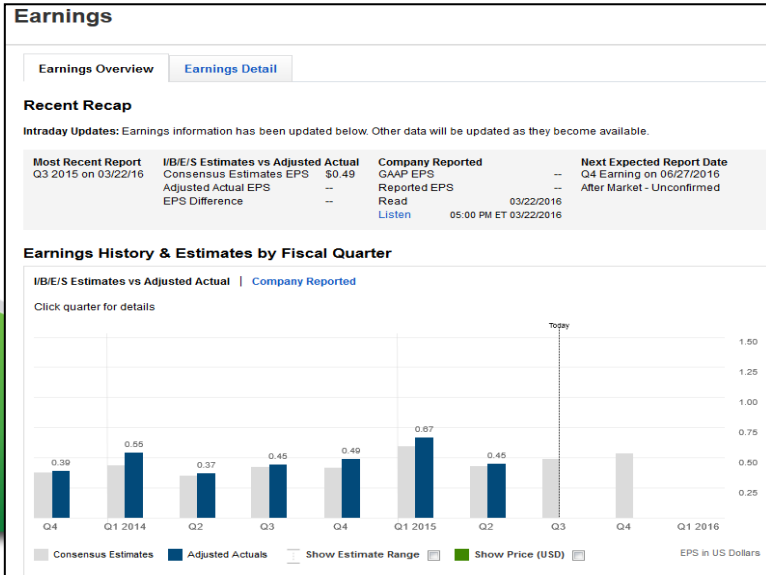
Earnings

Earnings Overview | Earnings Detail

Recent Recap

Intraday Updates: Earnings information has been updated below. Other data will be updated as they become available.

| Most Recent Report | I/B/E/S Estimates vs Adjusted Actual | | Company Reported | | Next Expected Report Date |
|---|---|---|---|---|---|
| Q3 2015 on 03/22/16 | Consensus Estimates EPS | $0.49 | GAAP EPS | -- | Q4 Earning on 06/27/2016 |
| | Adjusted Actual EPS | -- | Reported EPS | -- | After Market - Unconfirmed |
| | EPS Difference | -- | Read | 03/22/2016 | |
| | | | Listen | 05:00 PM ET 03/22/2016 | |

Earnings History & Estimates by Fiscal Quarter

I/B/E/S Estimates vs Adjusted Actual | Company Reported

Click quarter for details

Today

1.50
1.25
1.00
0.75
0.50
0.25

0.39 0.55 0.37 0.45 0.49 0.67 0.45

Q4 Q1 2014 Q2 Q3 Q4 Q1 2015 Q2 Q3 Q4 Q1 2016

Consensus Estimates Adjusted Actuals Show Estimate Range Show Price (USD) EPS in US Dollars